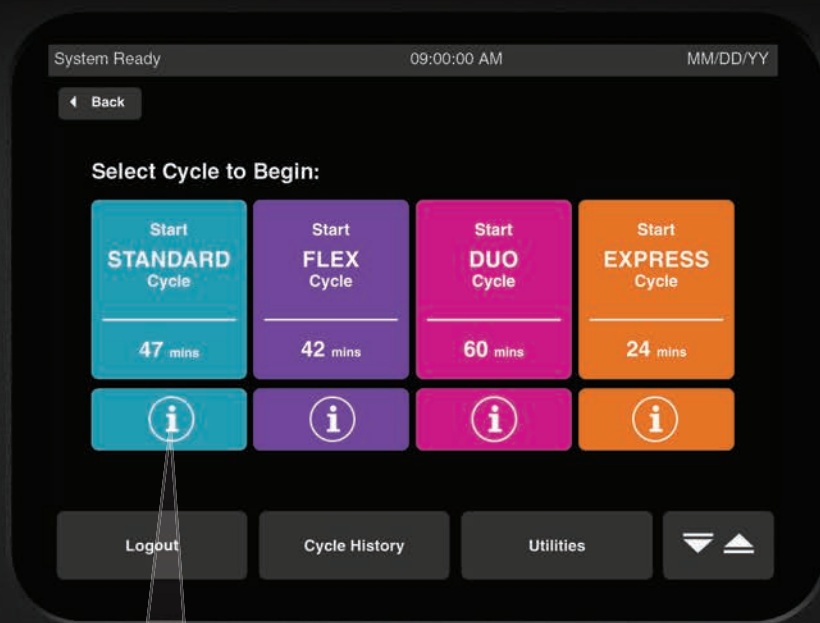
System Ready 09:00:00 AM MM/DD/YY

Back

Select Cycle to Begin:

Start
STANDARD
Cycle
47 mins

Start
FLEX
Cycle
42 mins

Start
DUO
Cycle
60 mins

Start
EXPRESS
Cycle
24 mins

Logout

Cycle History

Utilities